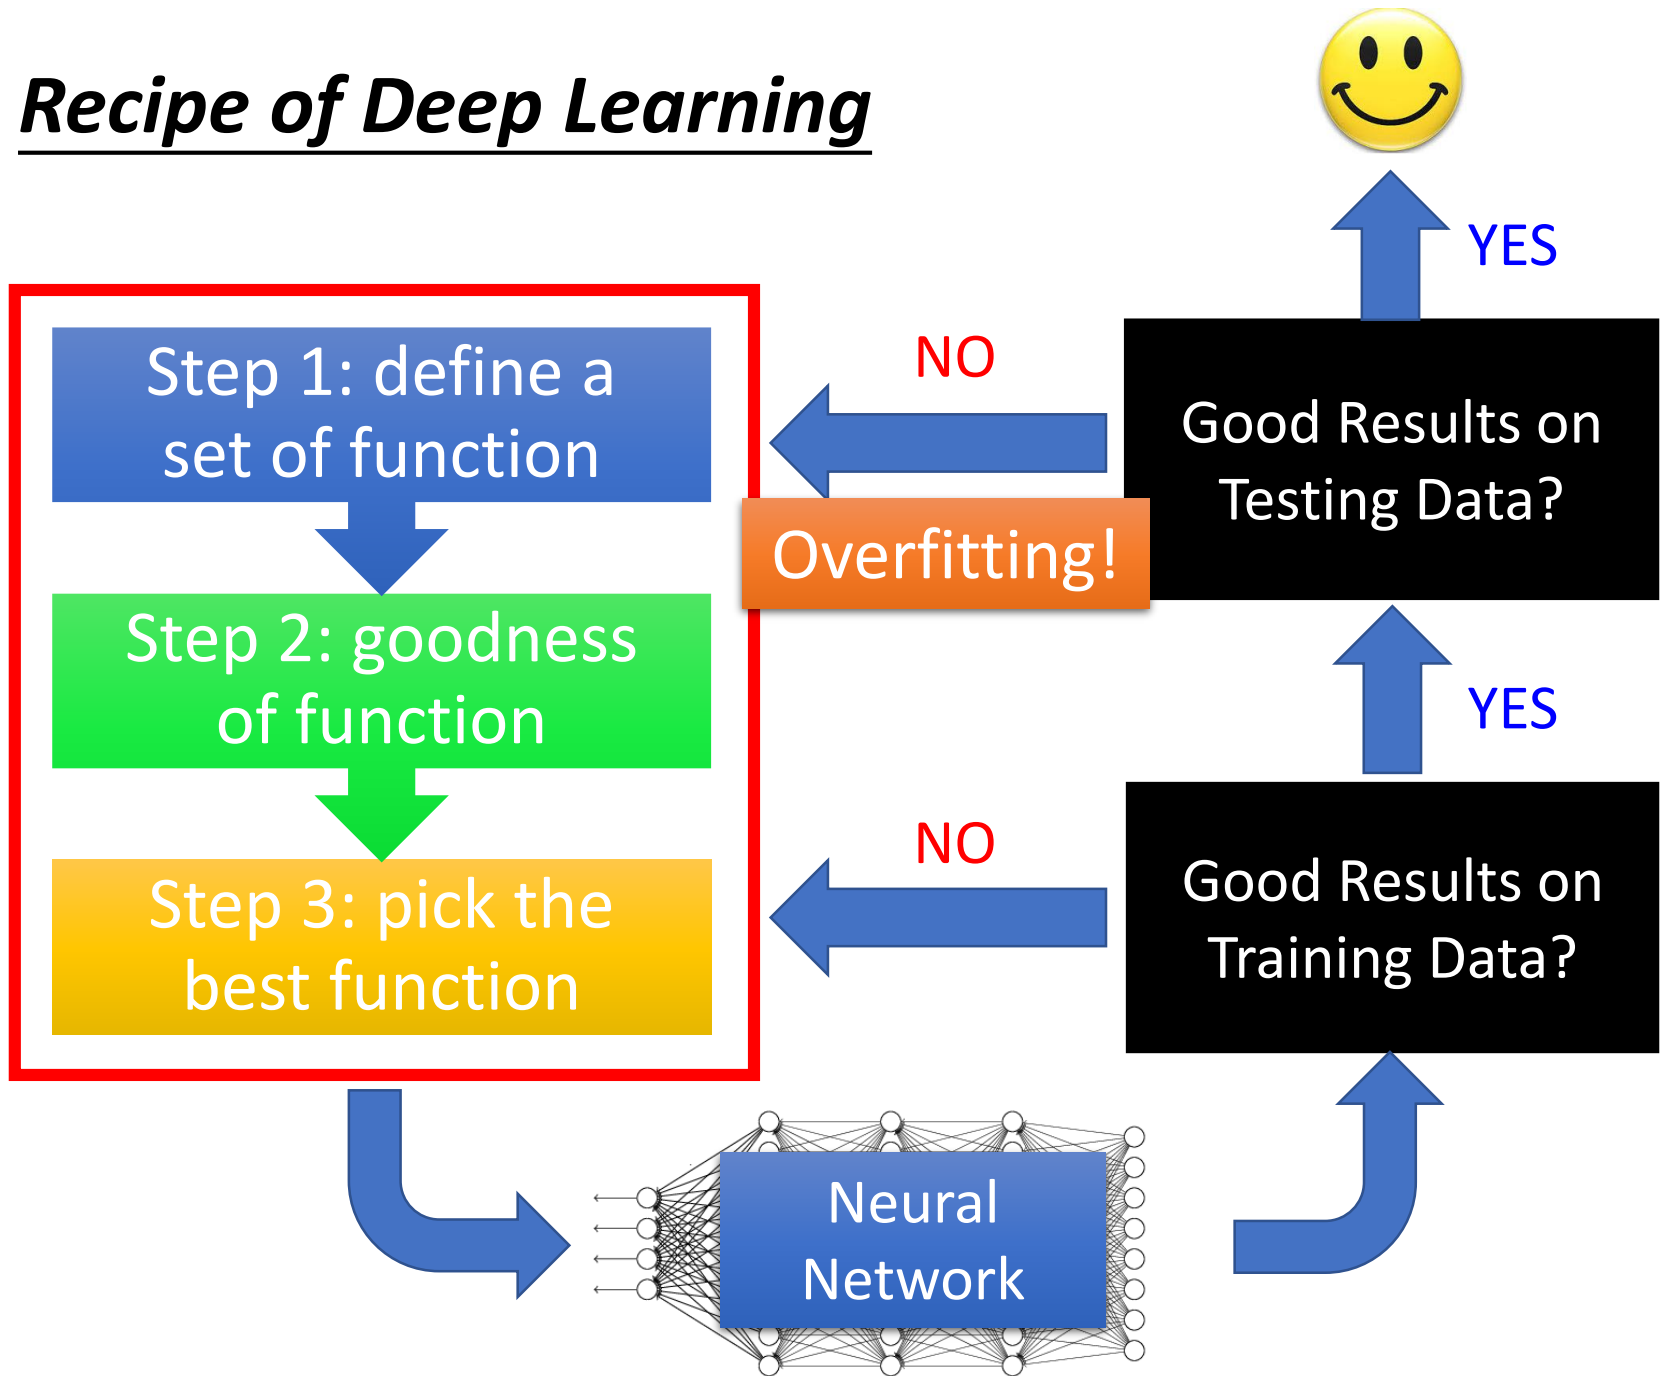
Recipe of Deep Learning

Step 1: define a set of function

Step 2: goodness of function

Step 3: pick the best function

YES

NO

Good Results on Testing Data?

Overfitting!

YES

NO

Good Results on Training Data?

Neural Network